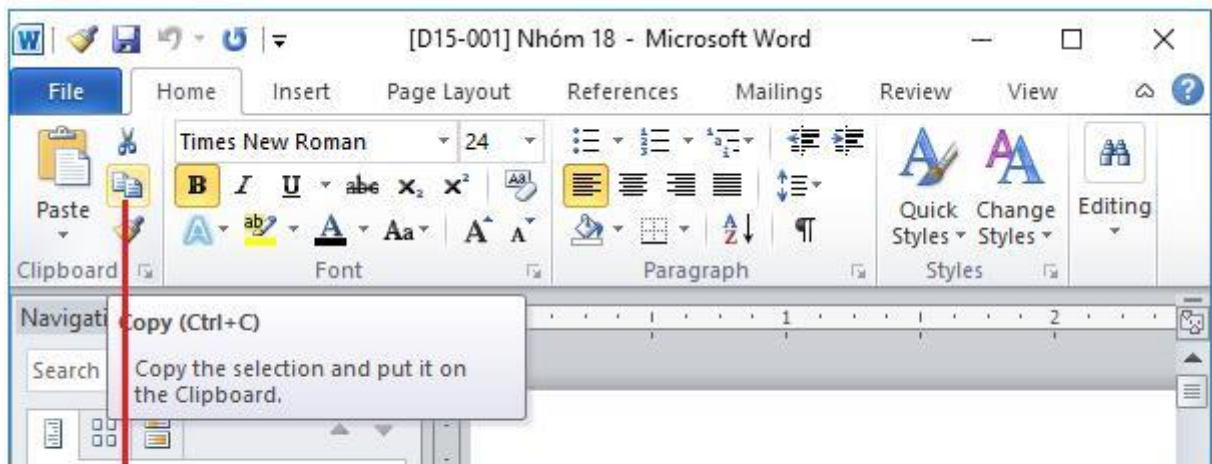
[D15-001] Nhóm 18 - Microsoft Word

File Home Insert Page Layout References Mailings Review View

Times New Roman 24

Paste

Quick Styles

Change Styles

Editing

Clipboard Font Paragraph Styles

Navigati

Copy (Ctrl+C)

Copy the selection and put it on the Clipboard.

Search

1 2